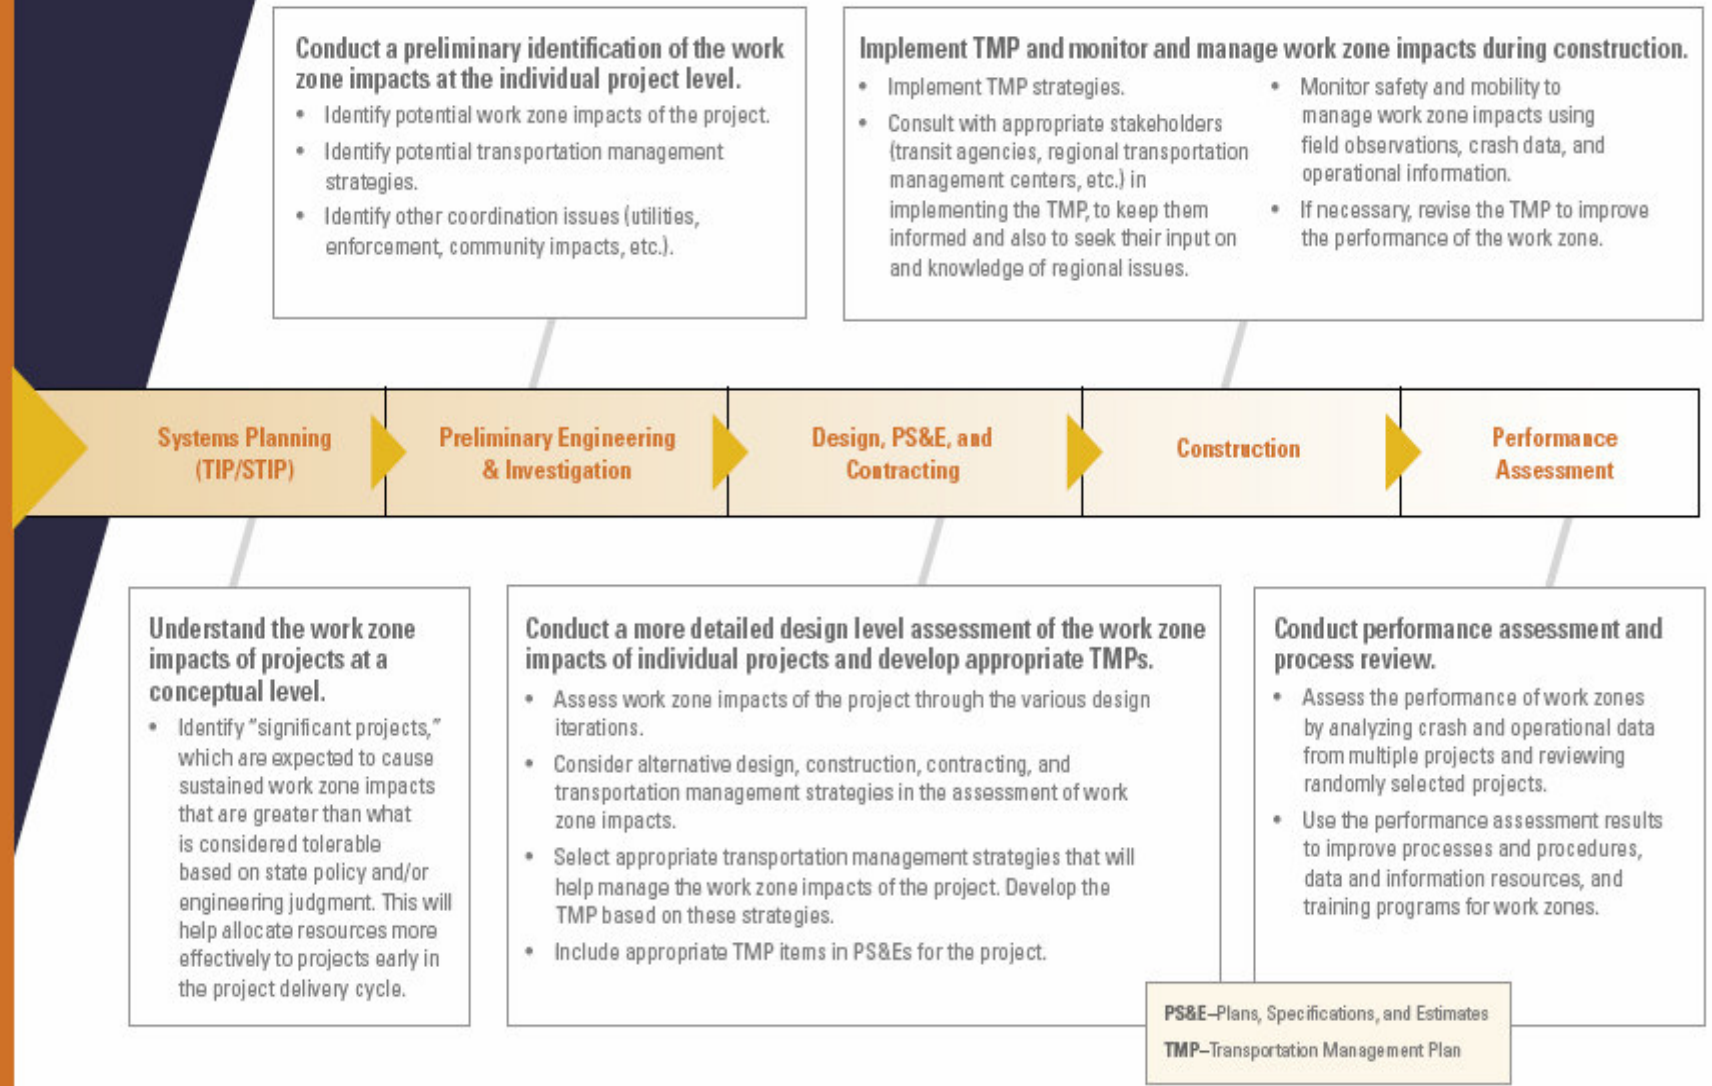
Conduct a preliminary identification of the work zone impacts at the individual project level.

- Identify potential work zone impacts of the project.
- Identify potential transportation management strategies.
- Identify other coordination issues (utilities, enforcement, community impacts, etc.).

Implement TMP and monitor and manage work zone impacts during construction.

- Implement TMP strategies.
- Consult with appropriate stakeholders (transit agencies, regional transportation management centers, etc.) in implementing the TMP, to keep them informed and also to seek their input on and knowledge of regional issues.
- Monitor safety and mobility to manage work zone impacts using field observations, crash data, and operational information.
- If necessary, revise the TMP to improve the performance of the work zone.

Systems Planning (TIP/STIP)

Preliminary Engineering & Investigation

Design, PS&E, and Contracting

Construction

Performance Assessment

Understand the work zone impacts of projects at a conceptual level.

- Identify "significant projects," which are expected to cause sustained work zone impacts that are greater than what is considered tolerable based on state policy and/or engineering judgment. This will help allocate resources more effectively to projects early in the project delivery cycle.

Conduct a more detailed design level assessment of the work zone impacts of individual projects and develop appropriate TMPs.

- Assess work zone impacts of the project through the various design iterations.
- Consider alternative design, construction, contracting, and transportation management strategies in the assessment of work zone impacts.
- Select appropriate transportation management strategies that will help manage the work zone impacts of the project. Develop the TMP based on these strategies.
- Include appropriate TMP items in PS&Es for the project.

Conduct performance assessment and process review.

- Assess the performance of work zones by analyzing crash and operational data from multiple projects and reviewing randomly selected projects.
- Use the performance assessment results to improve processes and procedures, data and information resources, and training programs for work zones.

PS&E–Plans, Specifications, and Estimates
TMP–Transportation Management Plan